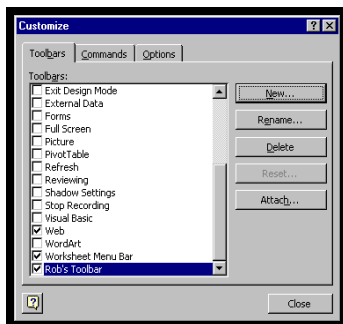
Customize

Toolbars | Commands | Options

Toolbars:

Exit Design Mode
External Data
Forms
Full Screen
Picture
PivotTable
Refresh
Reviewing
Shadow Settings
Stop Recording
Visual Basic
Web
WordArt
Worksheet Menu Bar
Rob's Toolbar

New...
Rename...
Delete
Reset...
Attach...

Close